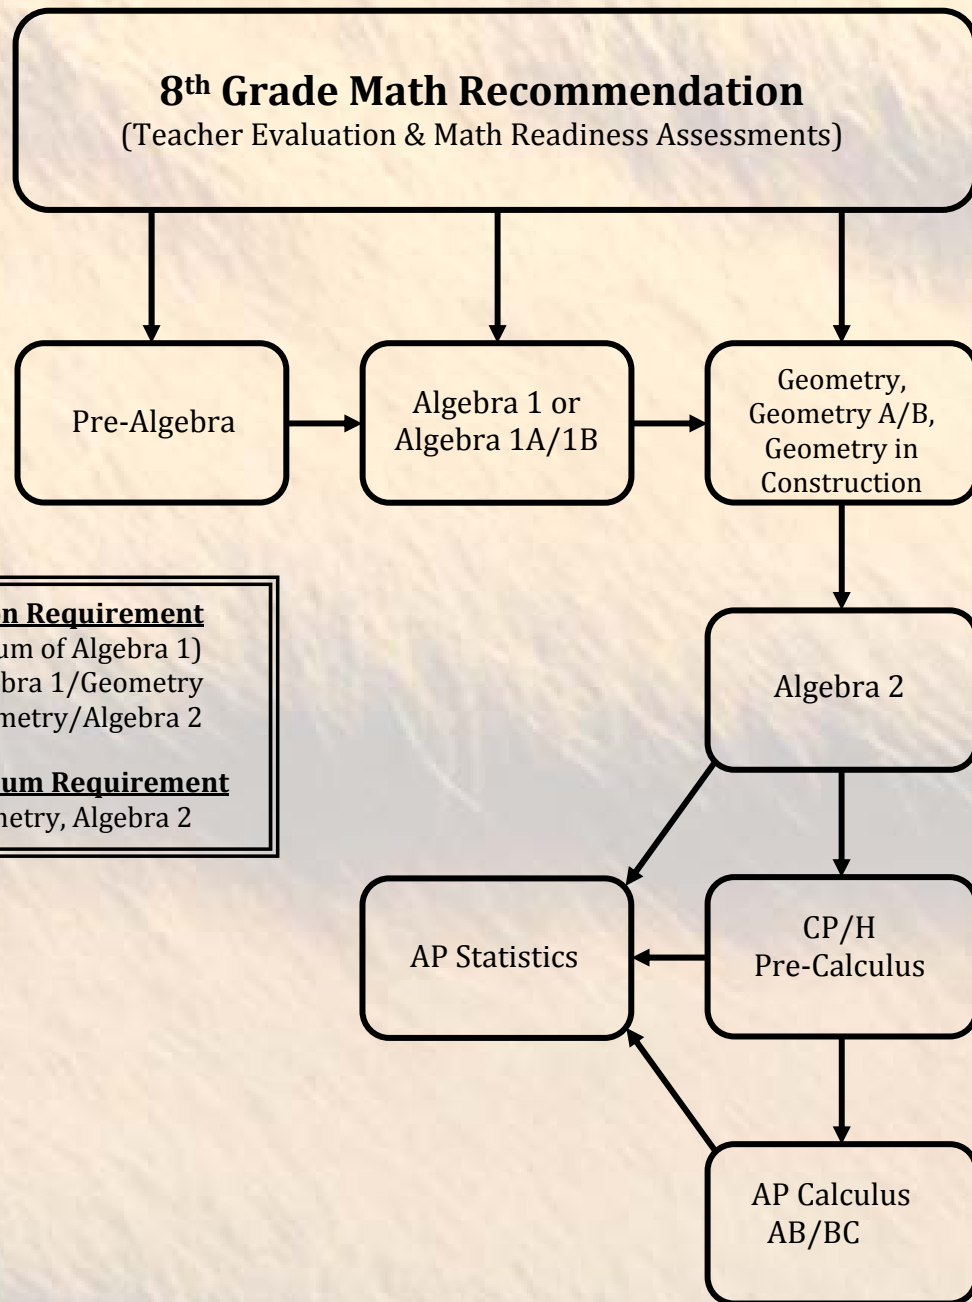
8th Grade Math Recommendation
(Teacher Evaluation & Math Readiness Assessments)

Pre-Algebra

Algebra 1 or Algebra 1A/1B

Geometry, Geometry A/B, Geometry in Construction

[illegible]n Requirement
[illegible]um of Algebra 1)
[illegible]bra 1/Geometry
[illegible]metry/Algebra 2

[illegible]um Requirement
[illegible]netry, Algebra 2

Algebra 2

AP Statistics

CP/H Pre-Calculus

AP Calculus AB/BC